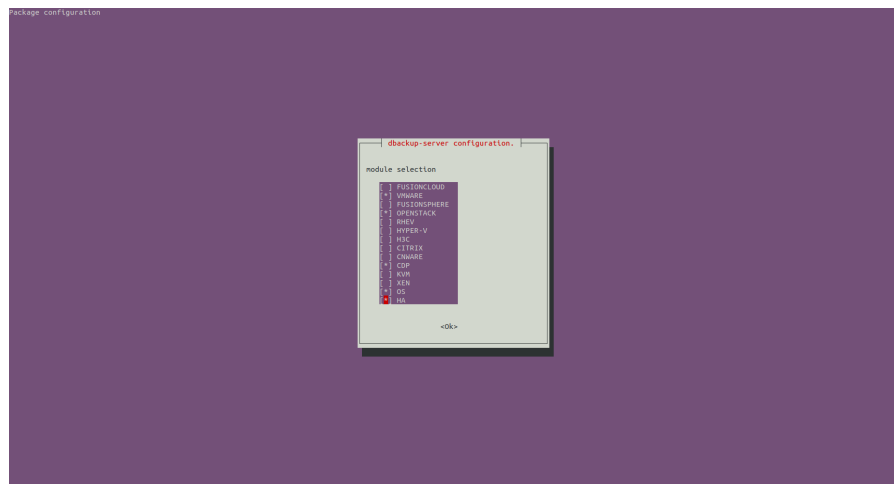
Package configuration

dbackup-server configuration.

module selection

[ ] FUSIONCLOUD
[*] VMWARE
[ ] FUSIONSPHERE
[*] OPENSTACK
[ ] RHEV
[ ] HYPER-V
[ ] H3C
[ ] CITRIX
[ ] CNWARE
[*] CDP
[ ] KVM
[ ] XEN
[*] OS
[*] HA

<Ok>